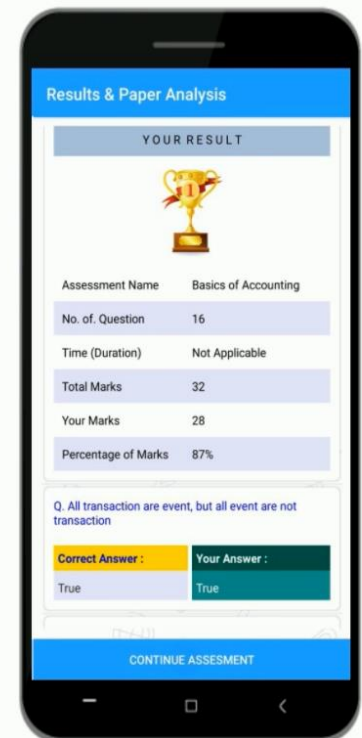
Results & Paper Analysis

YOUR RESULT

| | |
|---|---|
| Assessment Name | Basics of Accounting |
| No. of. Question | 16 |
| Time (Duration) | Not Applicable |
| Total Marks | 32 |
| Your Marks | 28 |
| Percentage of Marks | 87% |

Q. All transaction are event, but all event are not transaction

| Correct Answer : | Your Answer : |
|---|---|
| True | True |

CONTINUE ASSESMENT